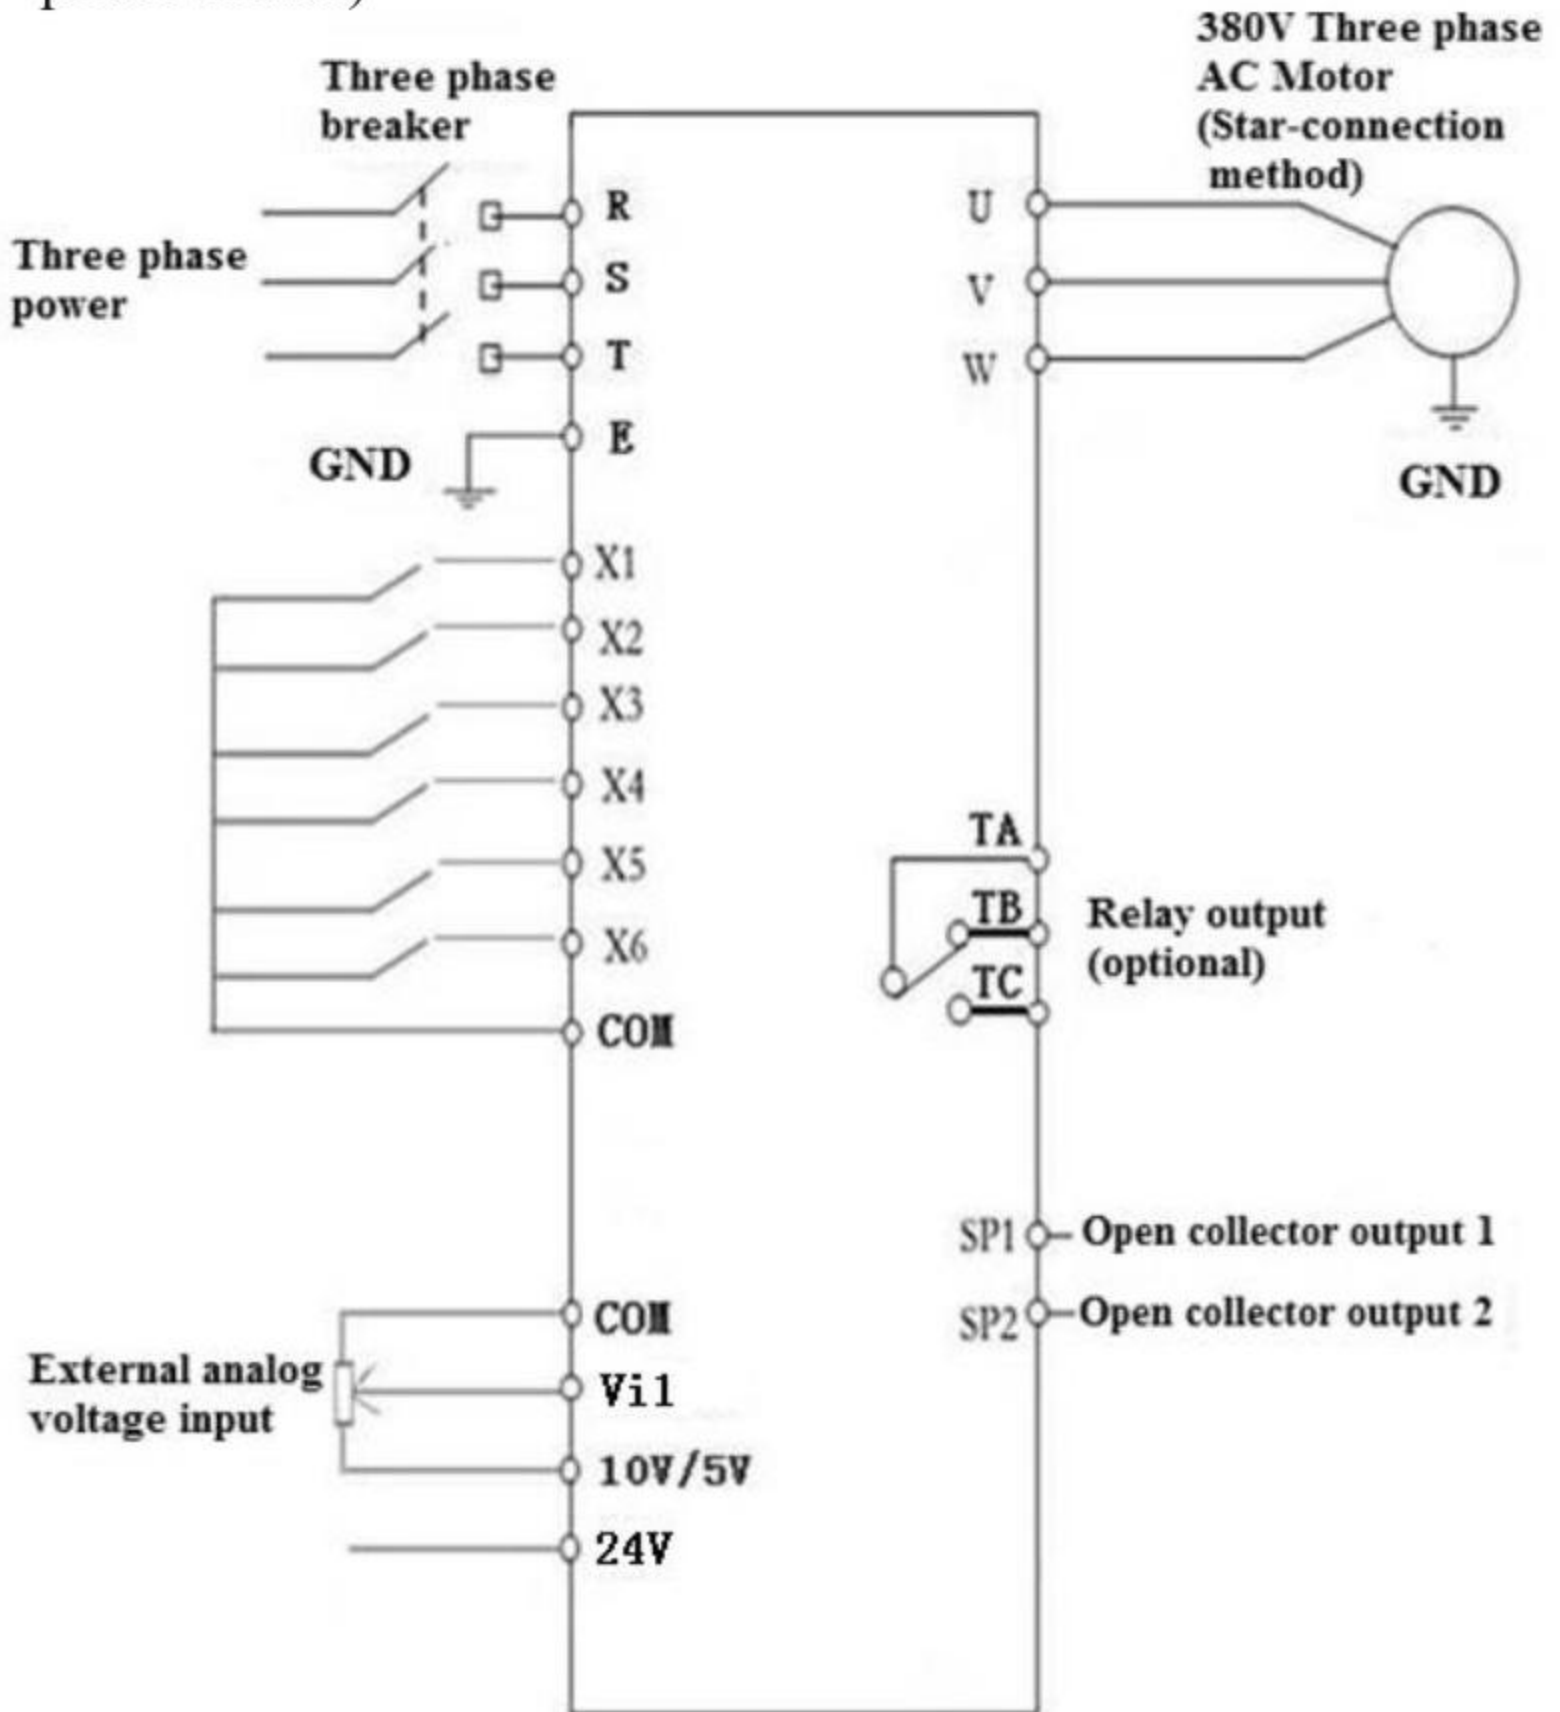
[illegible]

380V Three phase AC Motor (Star-connection method)

Three phase breaker

Three phase power

R
S
T
E

GND

U
V
W

GND

X1
X2
X3
X4
X5
X6
COM

TA
TB
TC

Relay output (optional)

SP1 Open collector output 1
SP2 Open collector output 2

COM
Vi1
10V/5V
24V

External analog voltage input